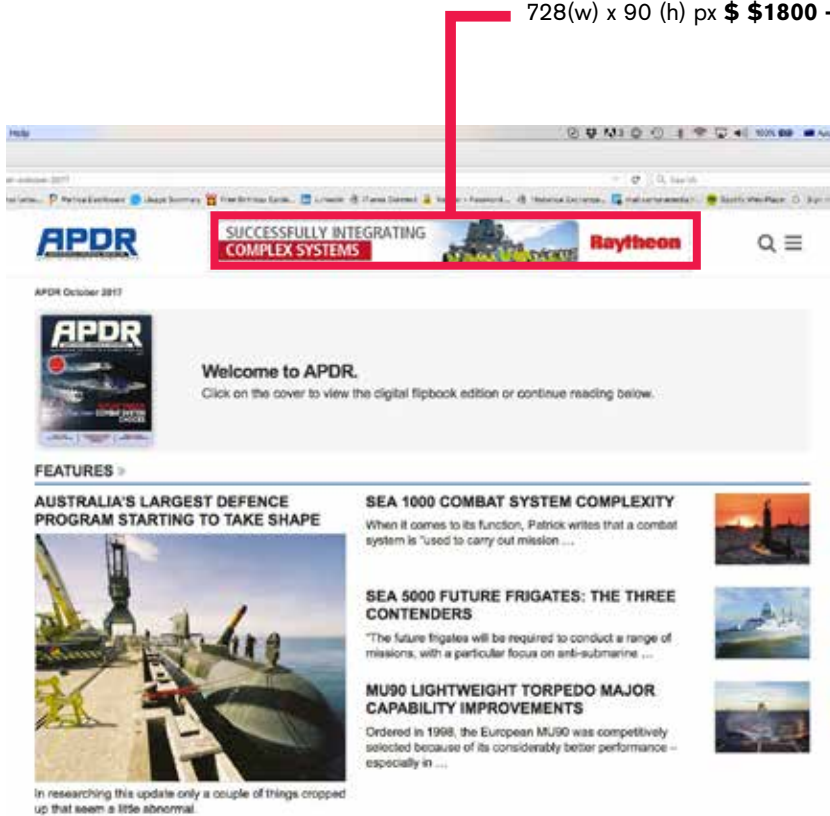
728(w) x 90 (h) px **$ $1800 -**

Help

APDR

SUCCESSFULLY INTEGRATING
COMPLEX SYSTEMS

Raytheon

APDR October 2017

APDR

Welcome to APDR.

Click on the cover to view the digital flipbook edition or continue reading below.

FEATURES

AUSTRALIA'S LARGEST DEFENCE PROGRAM STARTING TO TAKE SHAPE

In researching this update only a couple of things cropped up that seem a little abnormal.

SEA 1000 COMBAT SYSTEM COMPLEXITY

When it comes to its function, Patrick writes that a combat system is "used to carry out mission ...

SEA 5000 FUTURE FRIGATES: THE THREE CONTENDERS

"The future frigates will be required to conduct a range of missions, with a particular focus on anti-submarine ...

MU90 LIGHTWEIGHT TORPEDO MAJOR CAPABILITY IMPROVEMENTS

Ordered in 1998, the European MU90 was competitively selected because of its considerably better performance – especially in ...